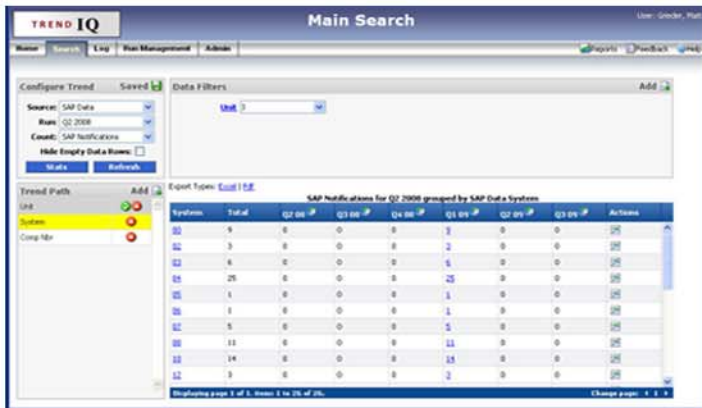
TREND IQ

Main Search

User: Grieder, Platt

Home Search Log Plan Management Admin

Reports Feedback Help

Configure Trend Saved

Source: SAP Data

Run: Q2 2008

Count: SAP Notifications

Hide Empty Data Rows:

Stats Refresh

Data Filters

Add

Unit 3

Trend Path Add

Unit

System

Comp Nbr

Export Types: Excel | Pdf

SAP Notifications for Q2 2008 grouped by SAP Data System

| System | Total | Q2 08 | Q3 08 | Q4 08 | Q1 09 | Q2 09 | Q3 09 | Actions |
|---|---|---|---|---|---|---|---|---|
| 00 | 9 | 0 | 0 | 0 | 9 | 0 | 0 | |
| 02 | 3 | 0 | 0 | 0 | 3 | 0 | 0 | |
| 03 | 6 | 0 | 0 | 0 | 6 | 0 | 0 | |
| 04 | 25 | 0 | 0 | 0 | 25 | 0 | 0 | |
| 05 | 1 | 0 | 0 | 0 | 1 | 0 | 0 | |
| 06 | 1 | 0 | 0 | 0 | 1 | 0 | 0 | |
| 07 | 5 | 0 | 0 | 0 | 5 | 0 | 0 | |
| 08 | 11 | 0 | 0 | 0 | 11 | 0 | 0 | |
| 10 | 14 | 0 | 0 | 0 | 14 | 0 | 0 | |
| 12 | 3 | 0 | 0 | 0 | 3 | 0 | 0 | |

Displaying page 1 of 1. Items 1 to 26 of 26.

Change page: 1